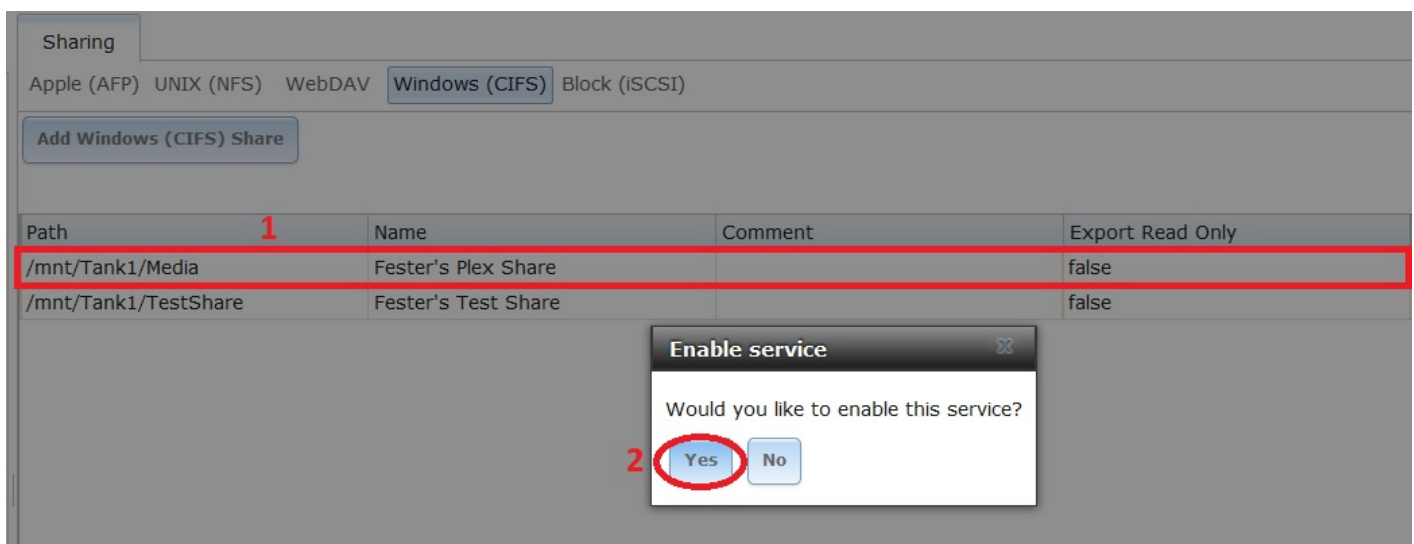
Sharing

Apple (AFP) UNIX (NFS) WebDAV Windows (CIFS) Block (iSCSI)

Add Windows (CIFS) Share

1

| Path | Name | Comment | Export Read Only |
|---|---|---|---|
| /mnt/Tank1/Media | Fester's Plex Share | | false |
| /mnt/Tank1/TestShare | Fester's Test Share | | false |

Enable service

Would you like to enable this service?

2 Yes No